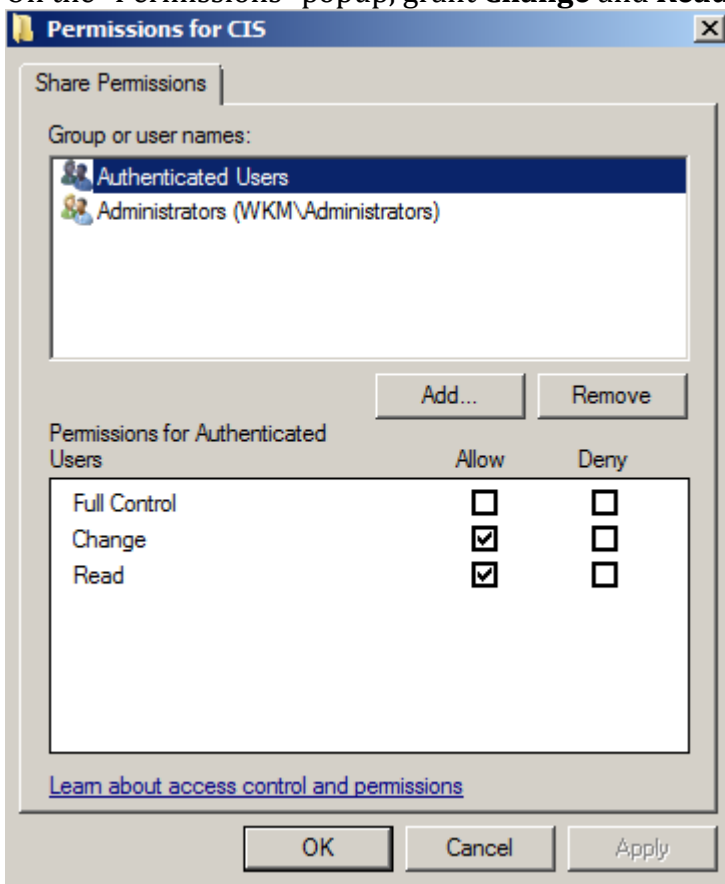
On the "Permissions" popup, grant **Change** and **Read**

Permissions for CIS

×

Share Permissions

Group or user names:

Authenticated Users

Administrators (WKM\Administrators)

Add...

Remove

Permissions for Authenticated Users

| | Allow | Deny |
|---|---|---|
| Full Control | ☐ | ☐ |
| Change | ☑ | ☐ |
| Read | ☑ | ☐ |

Learn about access control and permissions

OK

Cancel

Apply